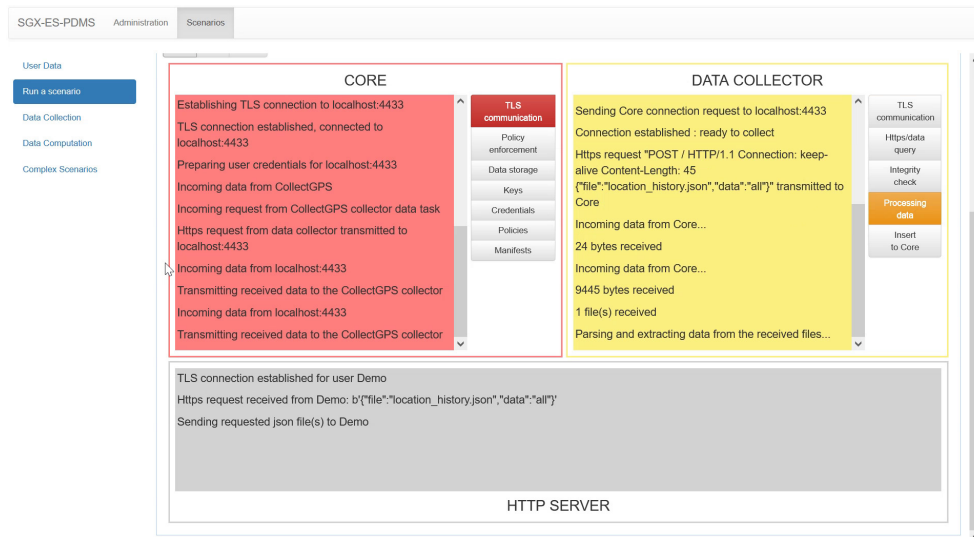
SGX-ES-PDMS Administration Scenarios

User Data
Run a scenario
Data Collection
Data Computation
Complex Scenarios

CORE

Establishing TLS connection to localhost:4433
TLS connection established, connected to localhost:4433
Preparing user credentials for localhost:4433
Incoming data from CollectGPS
Incoming request from CollectGPS collector data task
Https request from data collector transmitted to localhost:4433
Incoming data from localhost:4433
Transmitting received data to the CollectGPS collector
Incoming data from localhost:4433
Transmitting received data to the CollectGPS collector

TLS communication
Policy enforcement
Data storage
Keys
Credentials
Policies
Manifests

DATA COLLECTOR

Sending Core connection request to localhost:4433
Connection established : ready to collect
Https request "POST / HTTP/1.1 Connection: keep-alive Content-Length: 45 {"file":"location_history.json","data":"all"}" transmitted to Core
Incoming data from Core...
24 bytes received
Incoming data from Core...
9445 bytes received
1 file(s) received
Parsing and extracting data from the received files...

TLS communication
Https/data query
Integrity check
Processing data
Insert to Core

TLS connection established for user Demo
Https request received from Demo: b'{"file":"location_history.json","data":"all"}'
Sending requested json file(s) to Demo

HTTP SERVER